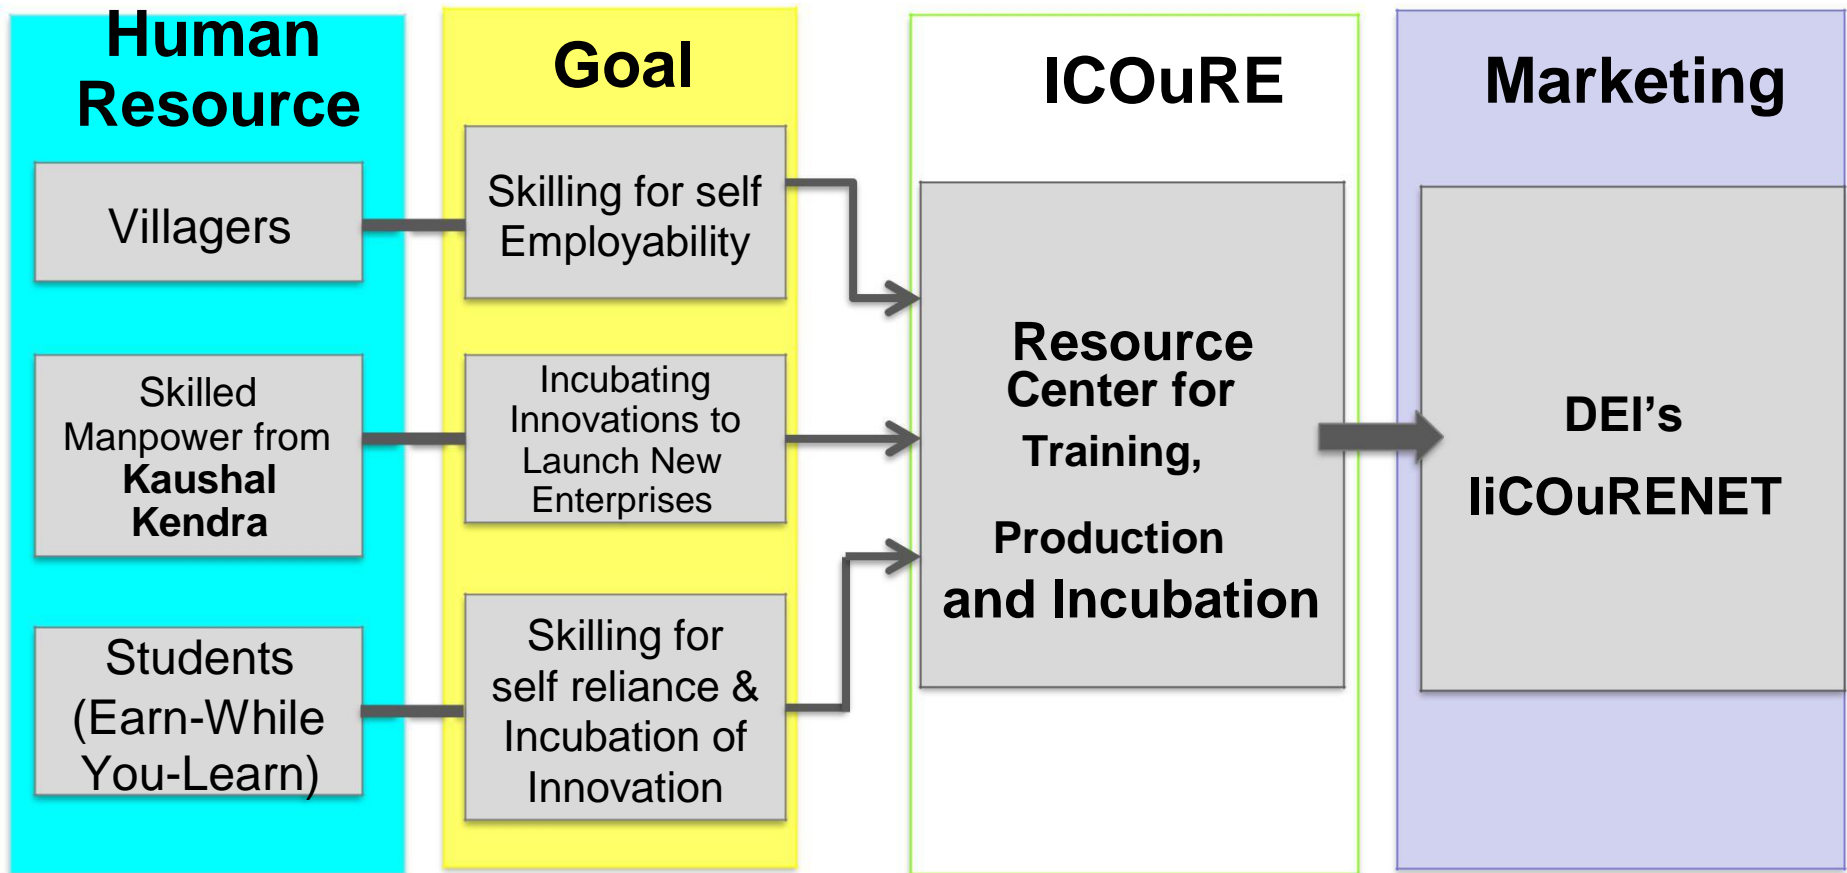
Human Resource

Goal

ICOuRE

Marketing

Villagers

Skilling for self Employability

Skilled Manpower from **Kaushal Kendra**

Incubating Innovations to Launch New Enterprises

Students (Earn-While You-Learn)

Skilling for self reliance & Incubation of Innovation

Resource Center for Training, Production and Incubation

DEI's IiCOuRENET